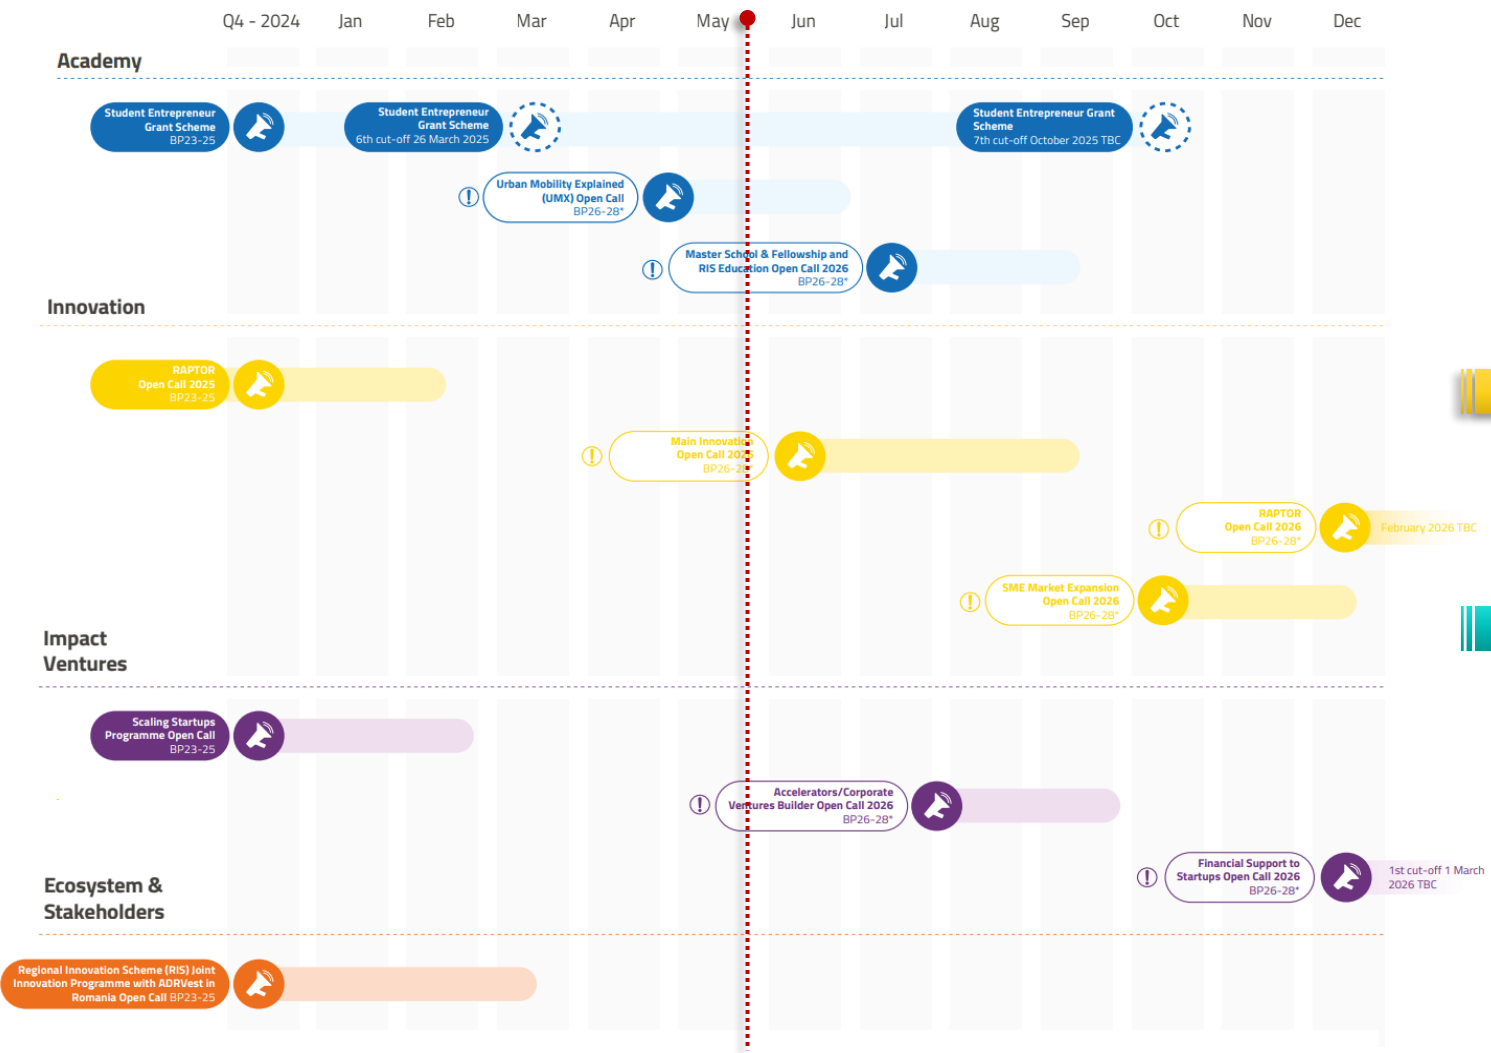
Q4 - 2024 Jan Feb Mar Apr May Jun Jul Aug Sep Oct Nov Dec

Academy

Student Entrepreneur Grant Scheme BP23-25

Student Entrepreneur Grant Scheme 6th cut-off 26 March 2025

Student Entrepreneur Grant Scheme 7th cut-off October 2025 TBC

Urban Mobility Explained (UMX) Open Call BP26-28*

Master School & Fellowship and RIS Education Open Call 2026 BP26-28*

Innovation

RAPTOR Open Call 2025 BP23-25

Main Innovation Open Call 2026 BP26-28*

RAPTOR Open Call 2026 BP26-28*

February 2026 TBC

SME Market Expansion Open Call 2026 BP26-28*

Impact Ventures

Scaling Startups Programme Open Call BP23-25

Accelerators/Corporate Ventures Builder Open Call 2026 BP26-28*

Financial Support to Startups Open Call 2026 BP26-28*

1st cut-off 1 March 2026 TBC

Ecosystem & Stakeholders

Regional Innovation Scheme (RIS) Joint Innovation Programme with ADRVest in Romania Open Call BP23-25